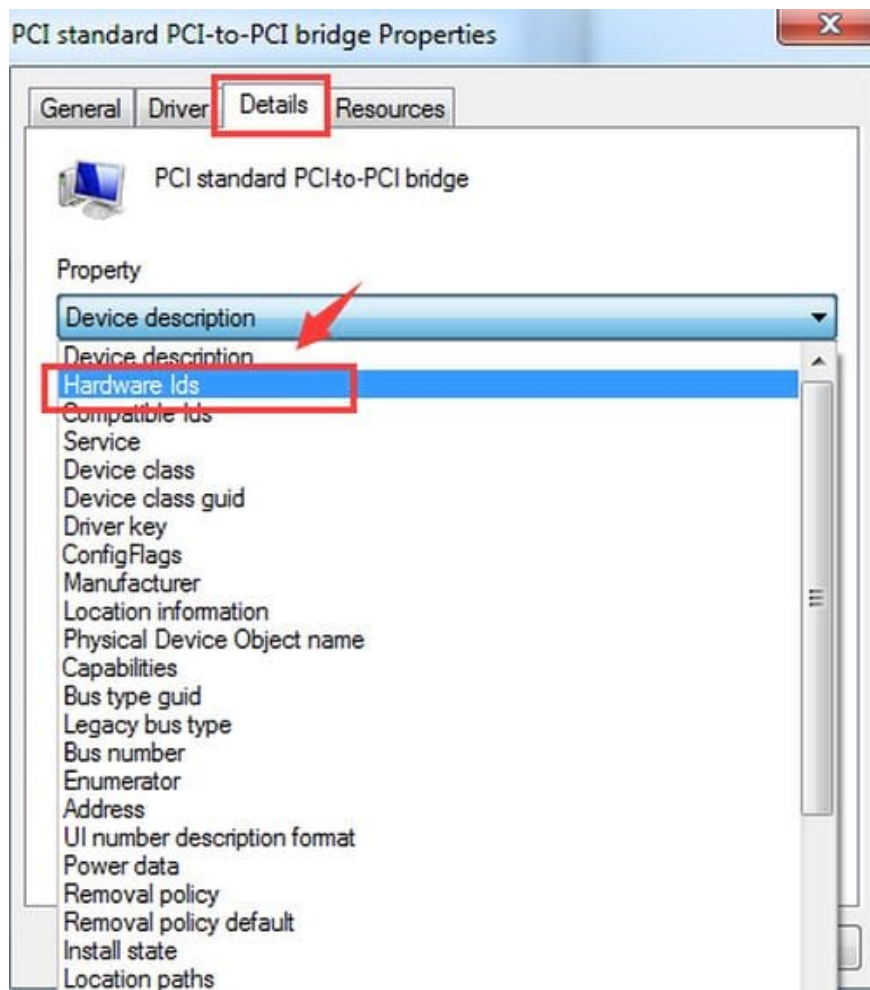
PCI standard PCI-to-PCI bridge Properties

General Driver Details Resources

PCI standard PCI-to-PCI bridge

Property

Device description

Device description
Hardware Ids
Compatible Ids
Service
Device class
Device class guid
Driver key
ConfigFlags
Manufacturer
Location information
Physical Device Object name
Capabilities
Bus type guid
Legacy bus type
Bus number
Enumerator
Address
UI number description format
Power data
Removal policy
Removal policy default
Install state
Location paths